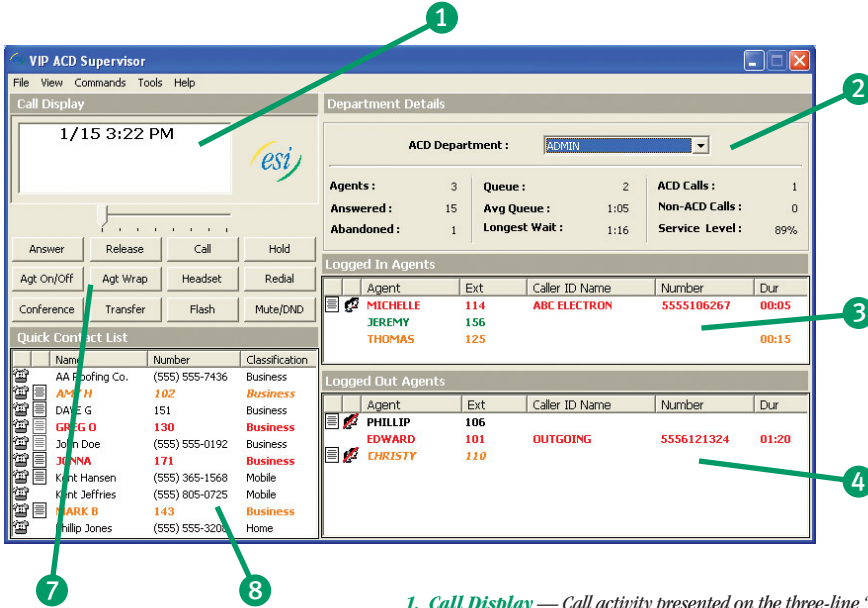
1

VIP ACD Supervisor

File View Commands Tools Help

Call Display

1/15 3:22 PM

esi

Answer Release Call Hold

Agt On/Off Agt Wrap Headset Redial

Conference Transfer Flash Mute/DND

Quick Contact List

| Name | Number | Classification |
|---|---|---|
| AA Roofing Co. | (555) 555-7436 | Business |
| AMY H | 102 | Business |
| DAVE G | 151 | Business |
| GREG O | 130 | Business |
| John Doe | (555) 555-0192 | Business |
| JONNA | 171 | Business |
| Kent Hansen | (555) 365-1568 | Mobile |
| Kent Jeffries | (555) 805-0725 | Mobile |
| MARK B | 143 | Business |
| Phillip Jones | (555) 555-3208 | Home |

Department Details

2

ACD Department : ADMIN

| Agents : | 3 | Queue : | 2 | ACD Calls : | 1 |
|---|---|---|---|---|---|
| Answered : | 15 | Avg Queue : | 1:05 | Non-ACD Calls : | 0 |
| Abandoned : | 1 | Longest Wait : | 1:16 | Service Level : | 89% |

Logged In Agents

| Agent | Ext | Caller ID Name | Number | Dur |
|---|---|---|---|---|
| MICHELLE | 114 | ABC ELECTRON | 5555106267 | 00:05 |
| JEREMY | 156 | | | |
| THOMAS | 125 | | | 00:15 |

3

Logged Out Agents

| Agent | Ext | Caller ID Name | Number | Dur |
|---|---|---|---|---|
| PHILLIP | 106 | | | |
| EDWARD | 101 | OUTGOING | 5556121324 | 01:20 |
| CHRISTY | 110 | | | |

4

7

8

1. Call Display — Call activity presented on the three-line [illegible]